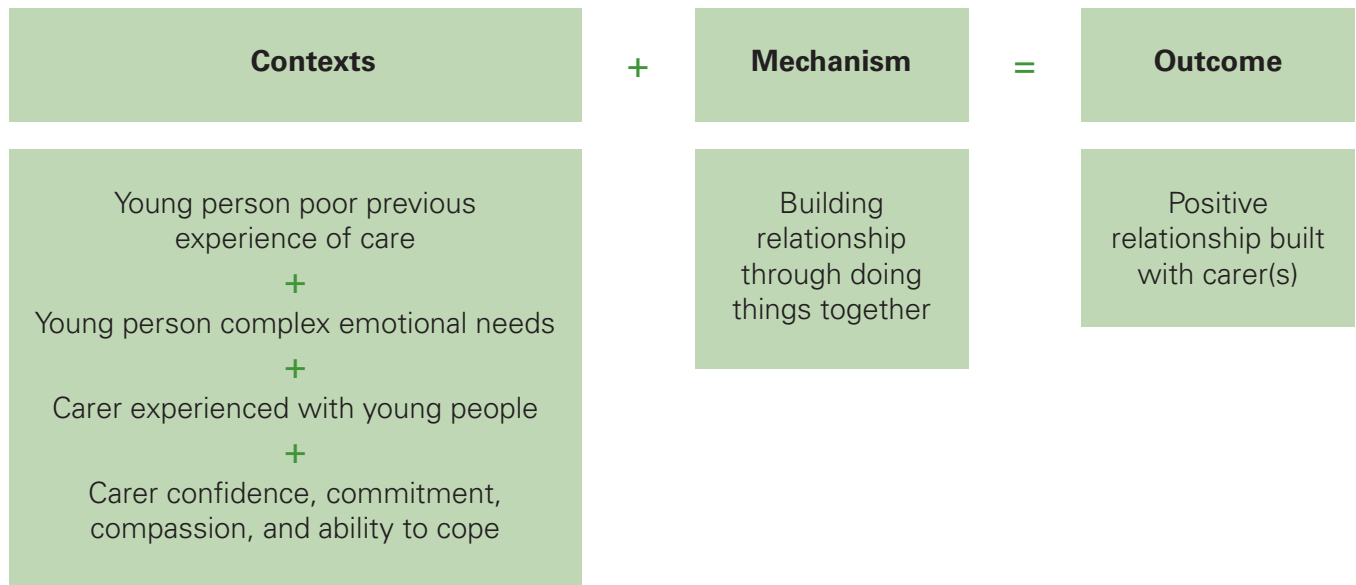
Contexts

+

Mechanism

=

Outcome

Young person poor previous experience of care

+

Young person complex emotional needs

+

Carer experienced with young people

+

Carer confidence, commitment, compassion, and ability to cope

Building relationship through doing things together

Positive relationship built with carer(s)